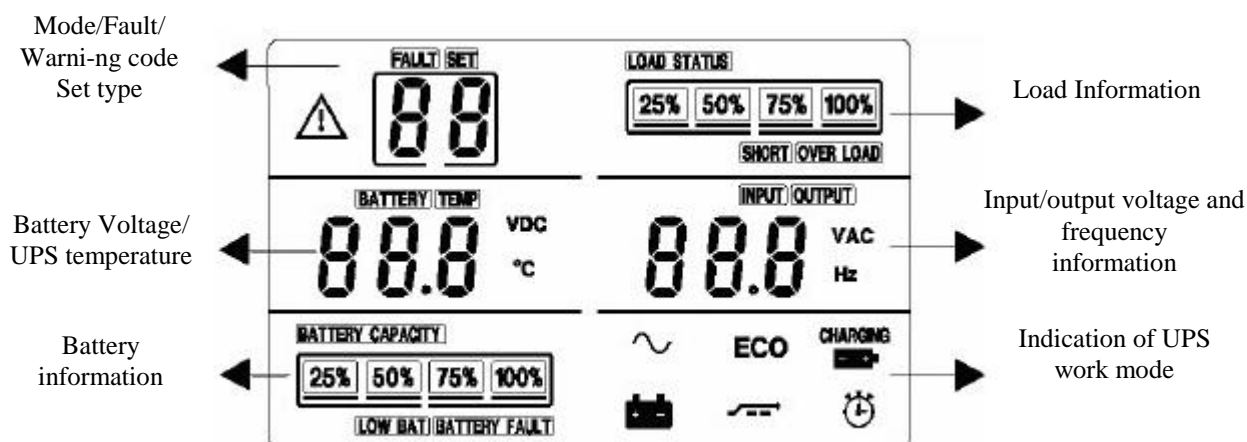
Mode/Fault/ Warni-ng code Set type

FAULT SET

88

LOAD STATUS

25% 50% 75% 100%

SHORT OVER LOAD

Load Information

Battery Voltage/ UPS temperature

BATTERY TEMP

88.8

VDC

°C

INPUT OUTPUT

88.8

VAC

Hz

Input/output voltage and frequency information

Battery information

BATTERY CAPACITY

25% 50% 75% 100%

LOW BAT BATTERY FAULT

ECO

CHARGING

Indication of UPS work mode